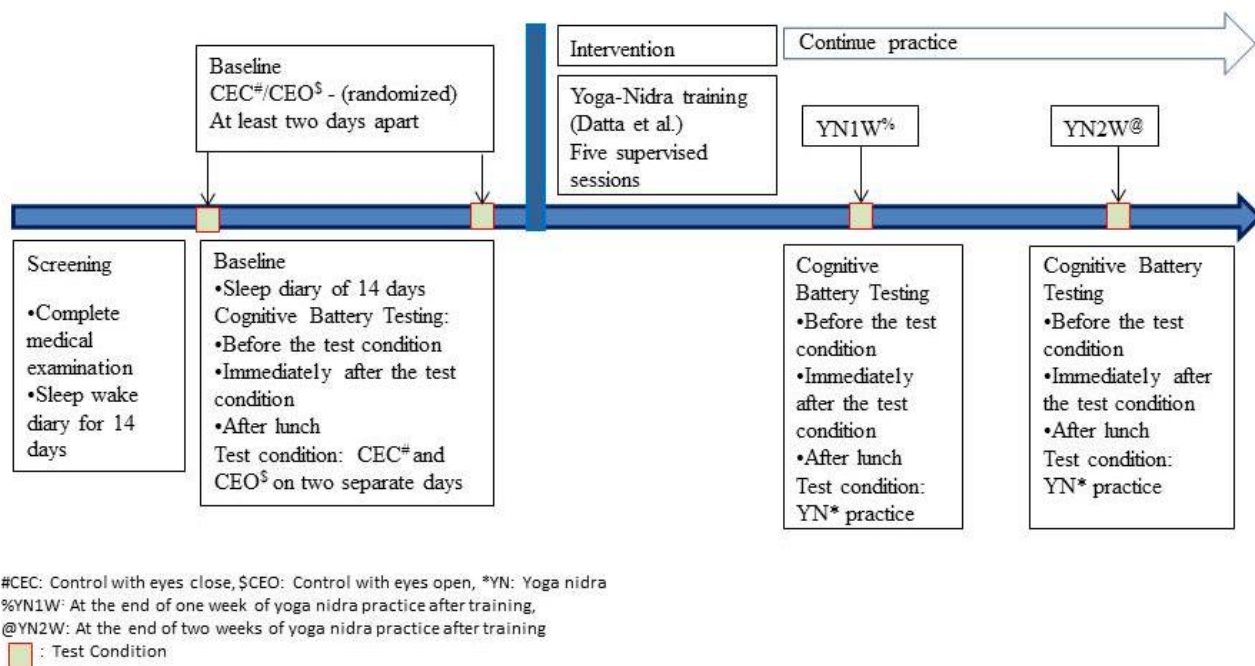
Baseline
CEC$^{\#}$/CEO$^{\$}$ - (randomized)
At least two days apart

Intervention

Continue practice

Yoga-Nidra training (Datta et al.)
Five supervised sessions

YN1W$^{\%}$

YN2W$^{@}$

Screening

•Complete medical examination
•Sleep wake diary for 14 days

Baseline
•Sleep diary of 14 days
Cognitive Battery Testing:
•Before the test condition
•Immediately after the test condition
•After lunch
Test condition: CEC$^{\#}$ and CEO$^{\$}$ on two separate days

Cognitive Battery Testing
•Before the test condition
•Immediately after the test condition
•After lunch
Test condition: YN* practice

Cognitive Battery Testing
•Before the test condition
•Immediately after the test condition
•After lunch
Test condition: YN* practice

#CEC: Control with eyes close, $CEO: Control with eyes open, *YN: Yoga nidra
%YN1W: At the end of one week of yoga nidra practice after training,
@YN2W: At the end of two weeks of yoga nidra practice after training
: Test Condition